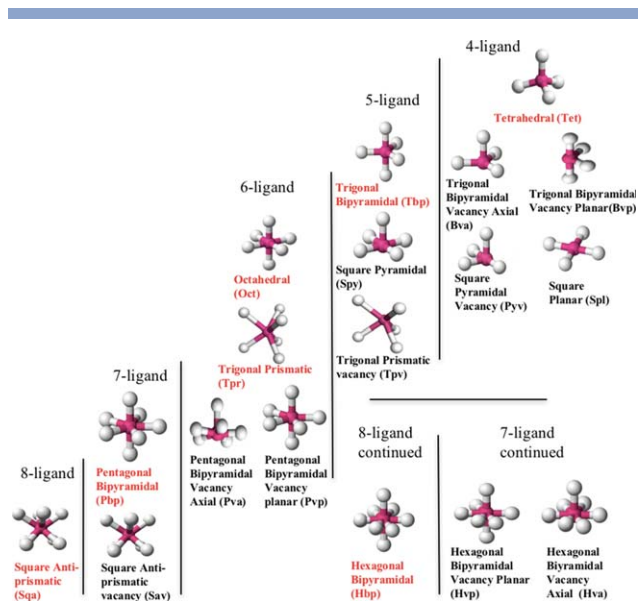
4-ligand

Tetrahedral (Tet)

Trigonal Bipyramidal Vacancy Axial (Bva)

Trigonal Bipyramidal Vacancy Planar(Bvp)

Square Pyramidal Vacancy (Pyv)

Square Planar (Spl)

5-ligand

Trigonal Bipyramidal (Tbp)

Square Pyramidal (Spy)

Trigonal Prismatic vacancy (Tpv)

6-ligand

Octahedral (Oct)

Trigonal Prismatic (Tpr)

Pentagonal Bipyramidal Vacancy Axial (Pva)

Pentagonal Bipyramidal Vacancy planar (Pvp)

7-ligand

Pentagonal Bipyramidal (Pbp)

Square Anti-prismatic vacancy (Sav)

8-ligand

Square Anti-prismatic (Sqa)

8-ligand continued

Hexagonal Bipyramidal (Hbp)

7-ligand continued

Hexagonal Bipyramidal Vacancy Planar (Hvp)

Hexagonal Biyramidal Vacancy Axial (Hva)